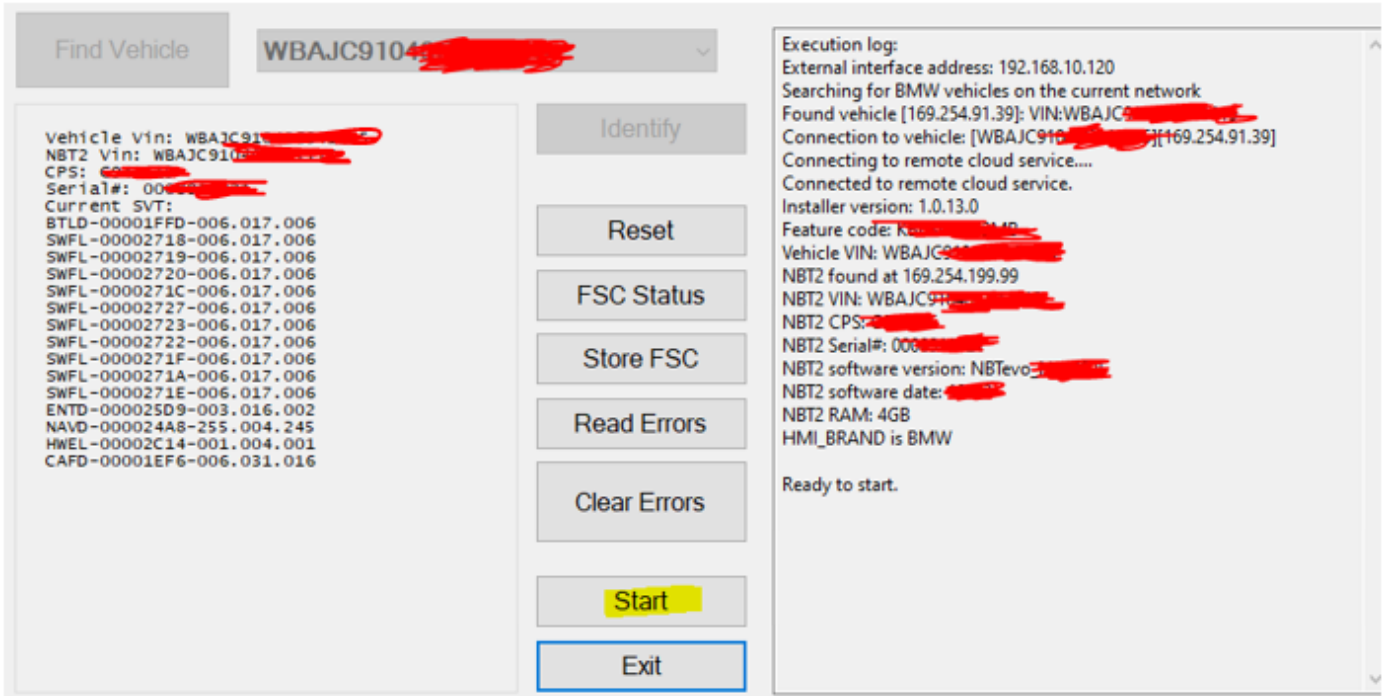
Find Vehicle

WBAJC9104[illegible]

Vehicle Vin: WBAJC91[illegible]
NBT2 Vin: WBAJC910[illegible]
CPS: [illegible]
Serial#: 000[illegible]
Current SVT:
BTLD-00001FFD-006.017.006
SWFL-00002718-006.017.006
SWFL-00002719-006.017.006
SWFL-00002720-006.017.006
SWFL-0000271C-006.017.006
SWFL-00002727-006.017.006
SWFL-00002723-006.017.006
SWFL-00002722-006.017.006
SWFL-0000271F-006.017.006
SWFL-0000271A-006.017.006
SWFL-0000271E-006.017.006
ENTD-000025D9-003.016.002
NAVD-000024A8-255.004.245
HWEL-00002C14-001.004.001
CAFD-00001EF6-006.031.016

Identify

Reset

FSC Status

Store FSC

Read Errors

Clear Errors

Start

Exit

Execution log:
External interface address: 192.168.10.120
Searching for BMW vehicles on the current network
Found vehicle [169.254.91.39]: VIN:WBAJC9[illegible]
Connection to vehicle: [WBAJC910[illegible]][169.254.91.39]
Connecting to remote cloud service....
Connected to remote cloud service.
Installer version: 1.0.13.0
Feature code: K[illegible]
Vehicle VIN: WBAJC9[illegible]
NBT2 found at 169.254.199.99
NBT2 VIN: WBAJC91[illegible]
NBT2 CPS: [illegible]
NBT2 Serial#: 000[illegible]
NBT2 software version: NBTevo_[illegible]
NBT2 software date: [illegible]
NBT2 RAM: 4GB
HMI_BRAND is BMW

Ready to start.